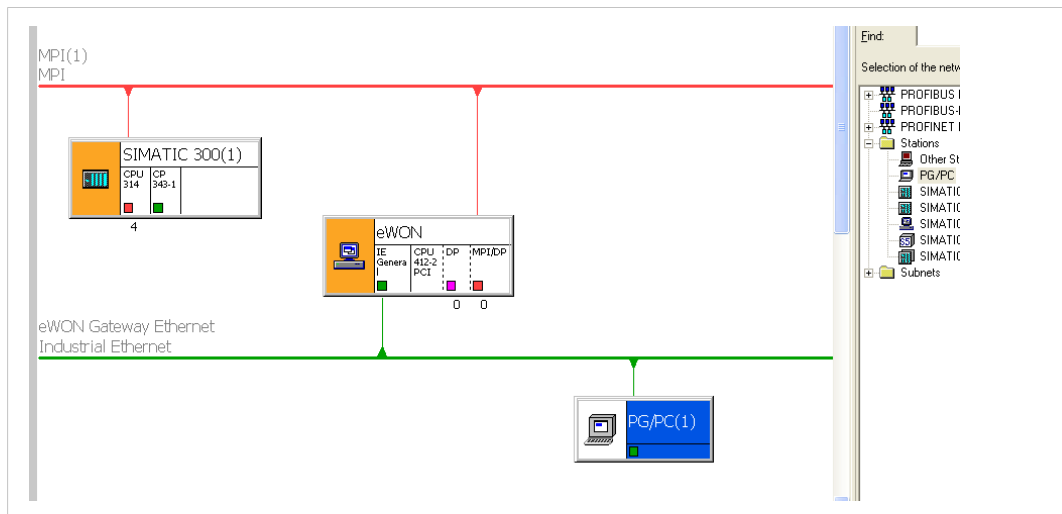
MPI(1)
MPI

SIMATIC 300(1)
CPU 314
CP 343-1
4

eWON
IE General
CPU 412-2 PCI
DP
MPI/DP
0 0

eWON Gateway Ethernet
Industrial Ethernet

PG/PC(1)

Find:
Selection of the netw
PROFIBUS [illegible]
PROFIBUS-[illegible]
PROFINET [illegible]
Stations
Other St
PG/PC
SIMATIC
SIMATIC
SIMATIC
SIMATIC
SIMATIC
Subnets